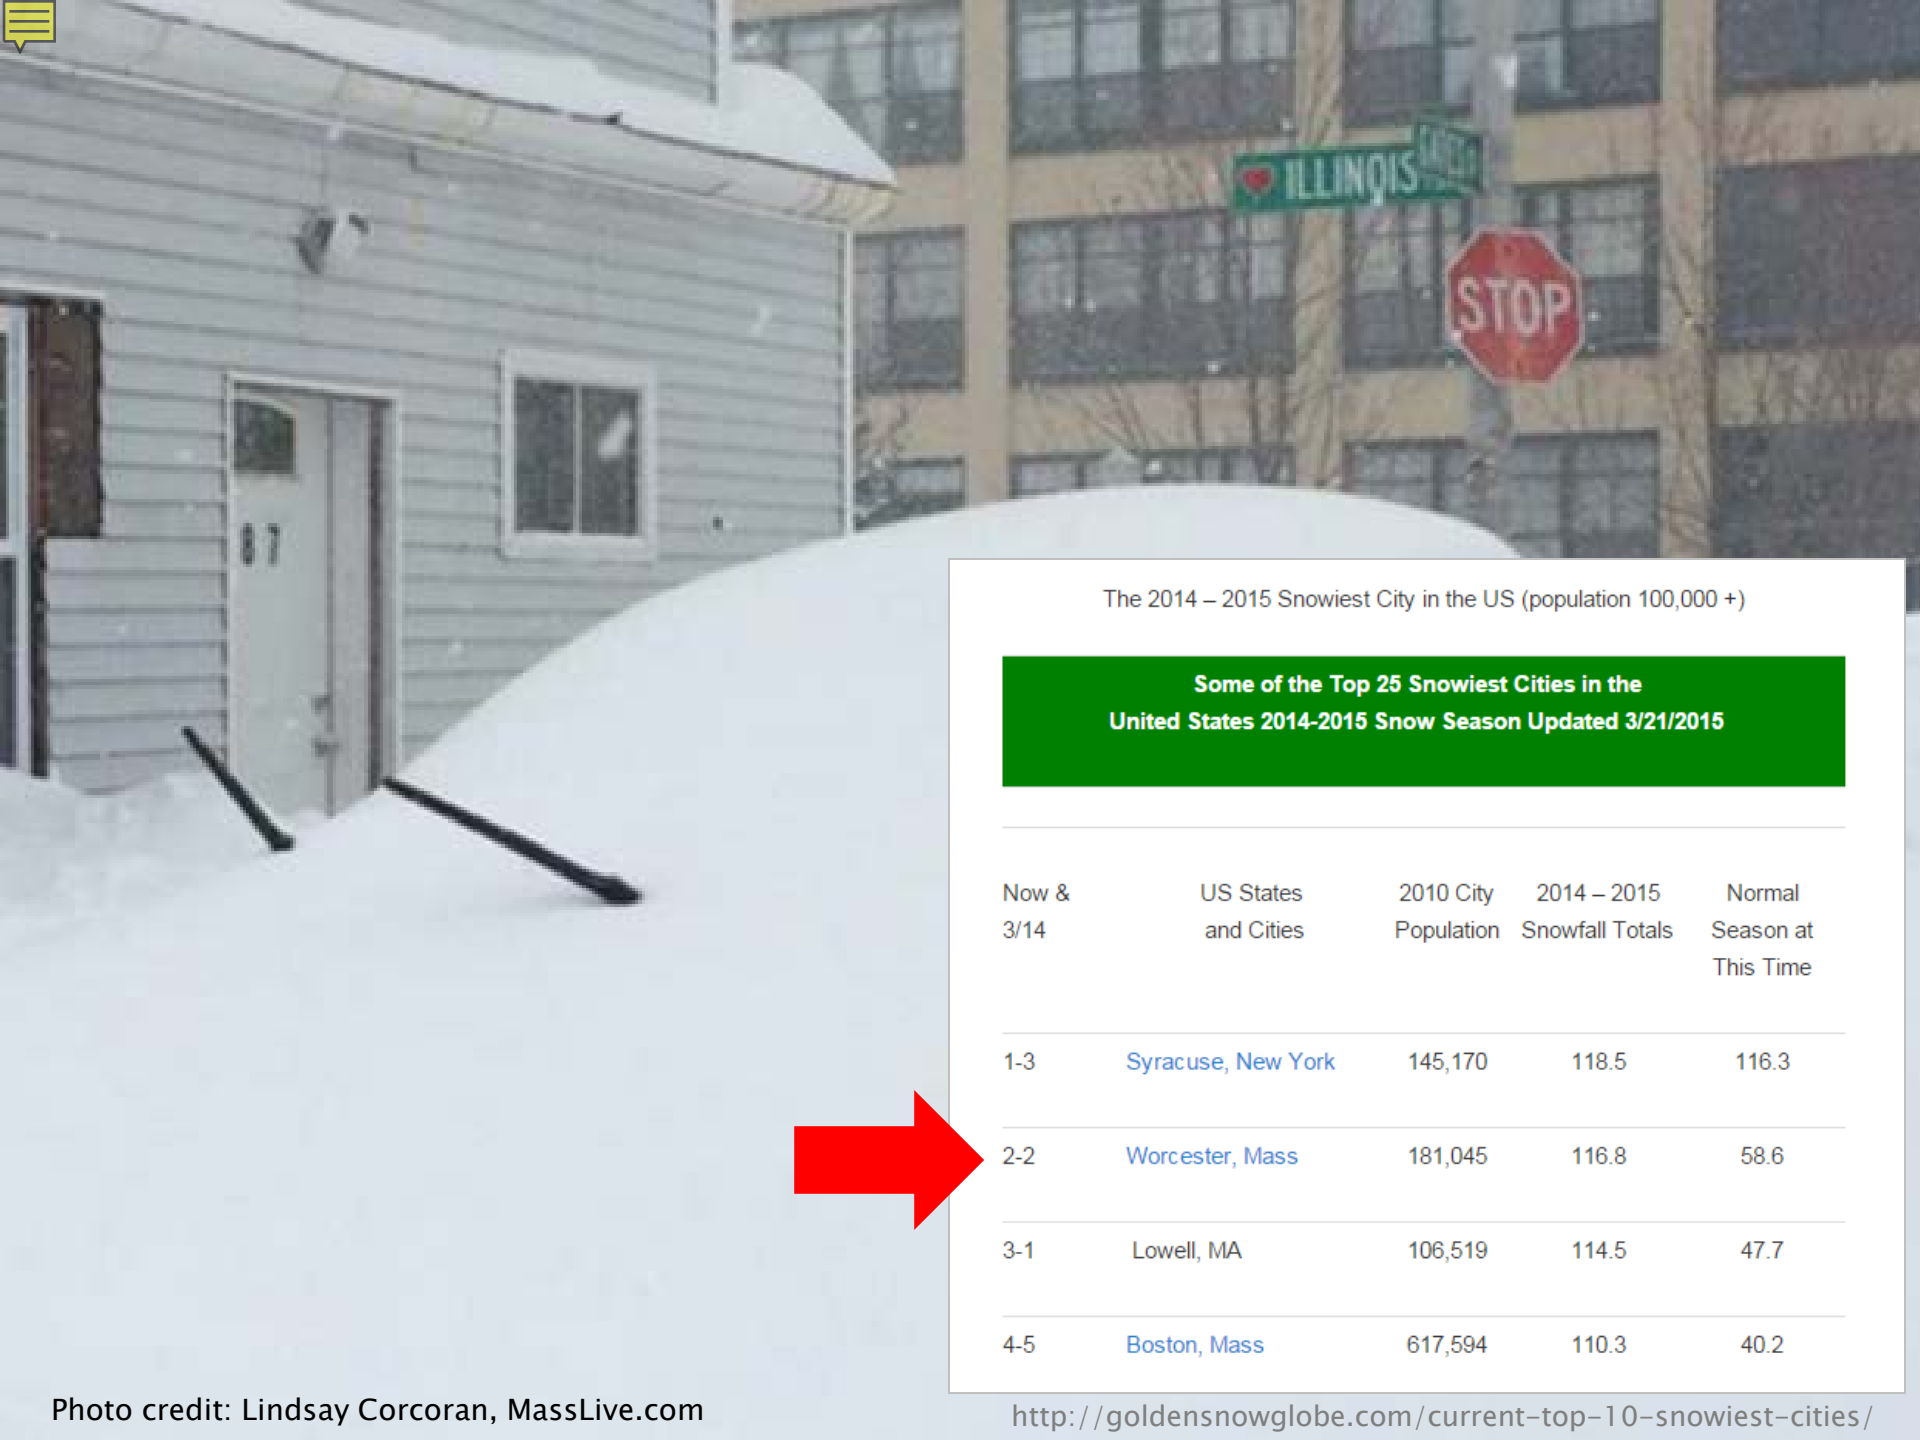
ILLINOIS

STOP

87

The 2014 – 2015 Snowiest City in the US (population 100,000 +)

Some of the Top 25 Snowiest Cities in the United States 2014-2015 Snow Season Updated 3/21/2015

| Now & 3/14 | US States and Cities | 2010 City Population | 2014 – 2015 Snowfall Totals | Normal Season at This Time |
|---|---|---|---|---|
| 1-3 | Syracuse, New York | 145,170 | 118.5 | 116.3 |
| 2-2 | Worcester, Mass | 181,045 | 116.8 | 58.6 |
| 3-1 | Lowell, MA | 106,519 | 114.5 | 47.7 |
| 4-5 | Boston, Mass | 617,594 | 110.3 | 40.2 |

Photo credit: Lindsay Corcoran, MassLive.com

http://goldensnowglobe.com/current-top-10-snowiest-cities/